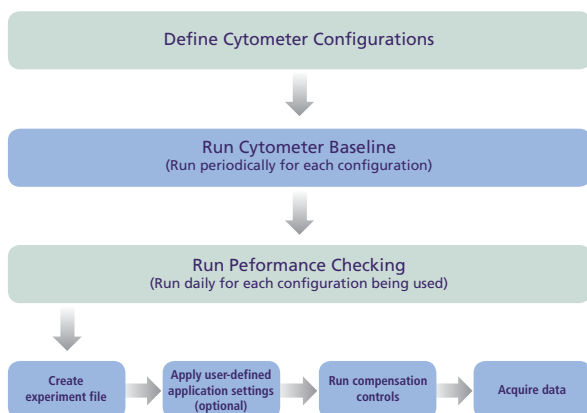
Define Cytometer Configurations

Run Cytometer Baseline
(Run periodically for each configuration)

Run Peformance Checking
(Run daily for each configuration being used)

Create experiment file

Apply user-defined application settings (optional)

Run compensation controls

Acquire data